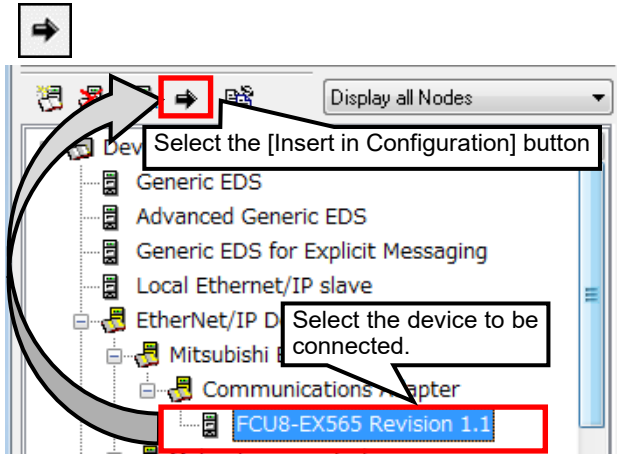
Display all Nodes

Select the [Insert in Configuration] button

Dev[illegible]

Generic EDS

Advanced Generic EDS

Generic EDS for Explicit Messaging

Local Ethernet/IP slave

EtherNet/IP D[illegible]

Select the device to be connected.

Mitsubishi E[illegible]

Communications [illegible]dapter

FCU8-EX565 Revision 1.1